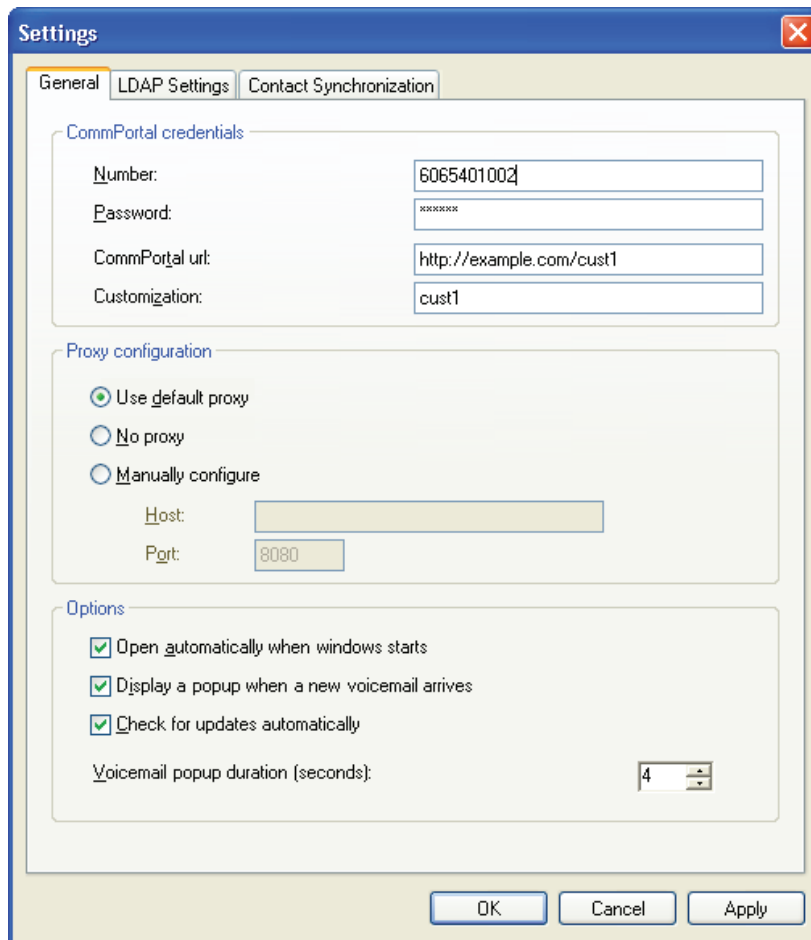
Settings

General | LDAP Settings | Contact Synchronization

CommPortal credentials

Number: 6065401002

Password: ******

CommPortal url: http://example.com/cust1

Customization: cust1

Proxy configuration

Use default proxy

No proxy

Manually configure

Host:

Port: 8080

Options

Open automatically when windows starts

Display a popup when a new voicemail arrives

Check for updates automatically

Voicemail popup duration (seconds): 4

OK | Cancel | Apply